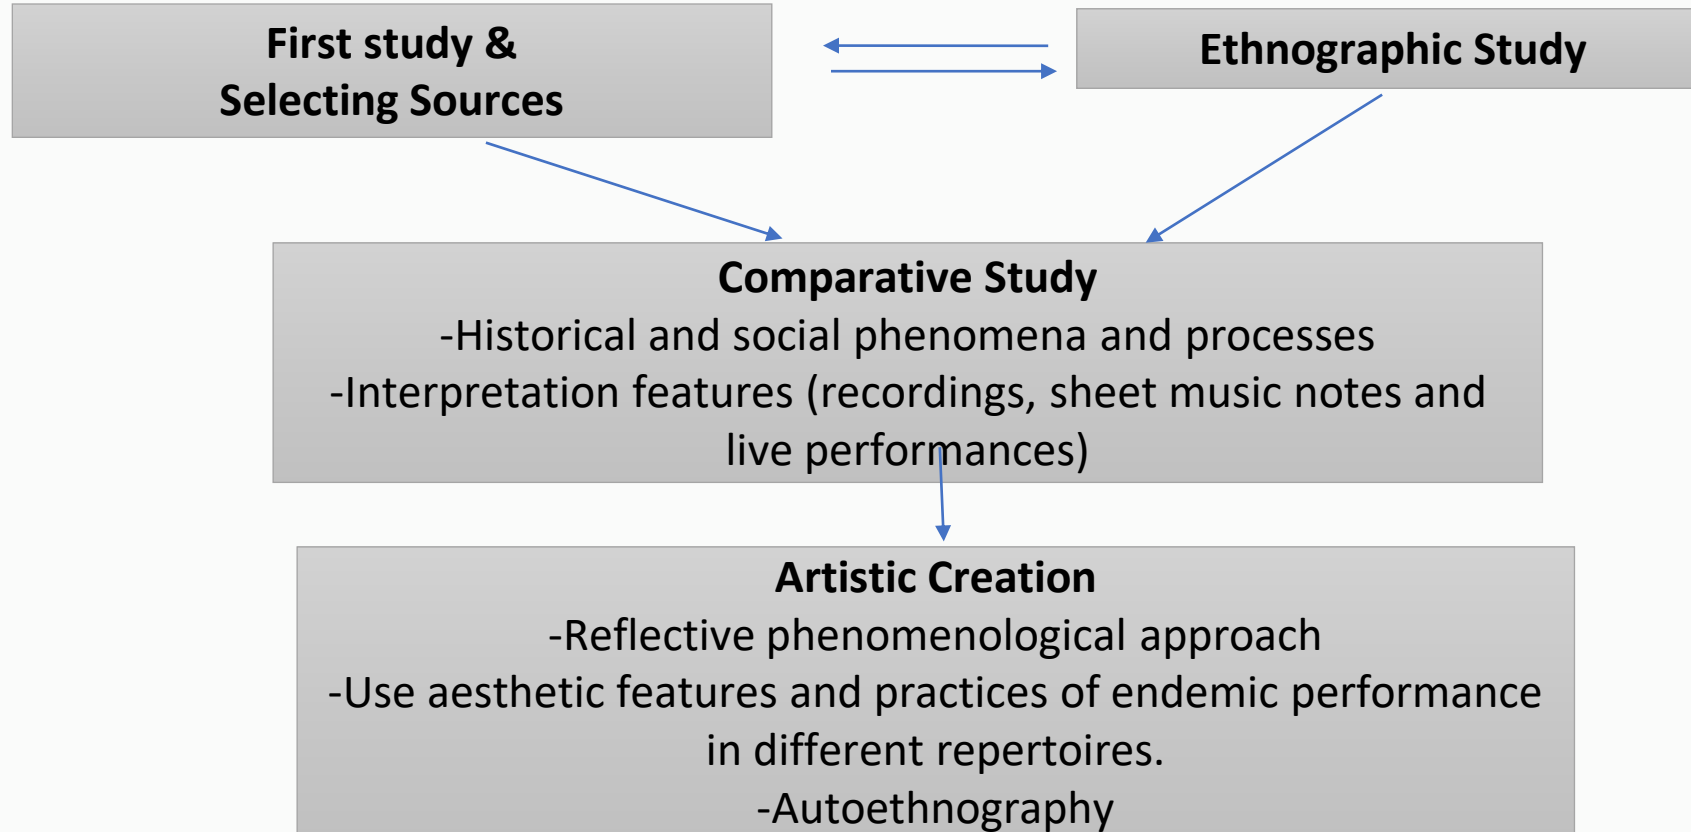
First study & Selecting Sources

Ethnographic Study

Comparative Study
-Historical and social phenomena and processes
-Interpretation features (recordings, sheet music notes and live performances)

Artistic Creation
-Reflective phenomenological approach
-Use aesthetic features and practices of endemic performance in different repertoires.
-Autoethnography